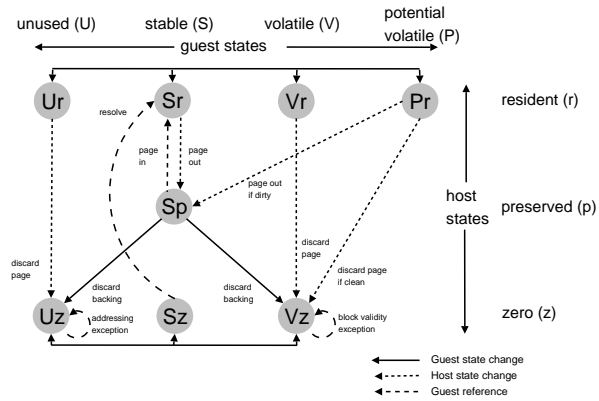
unused (U)
stable (S)
volatile (V)
potential volatile (P)
guest states

Ur
Sr
Vr
Pr
resident (r)

resolve
page in
page out
page out if dirty

Sp
host states
preserved (p)

discard page
discard page
discard page if clean
discard backing
discard backing

Uz
Sz
Vz
zero (z)
addressing exception
block validity exception

Guest state change
Host state change
Guest reference